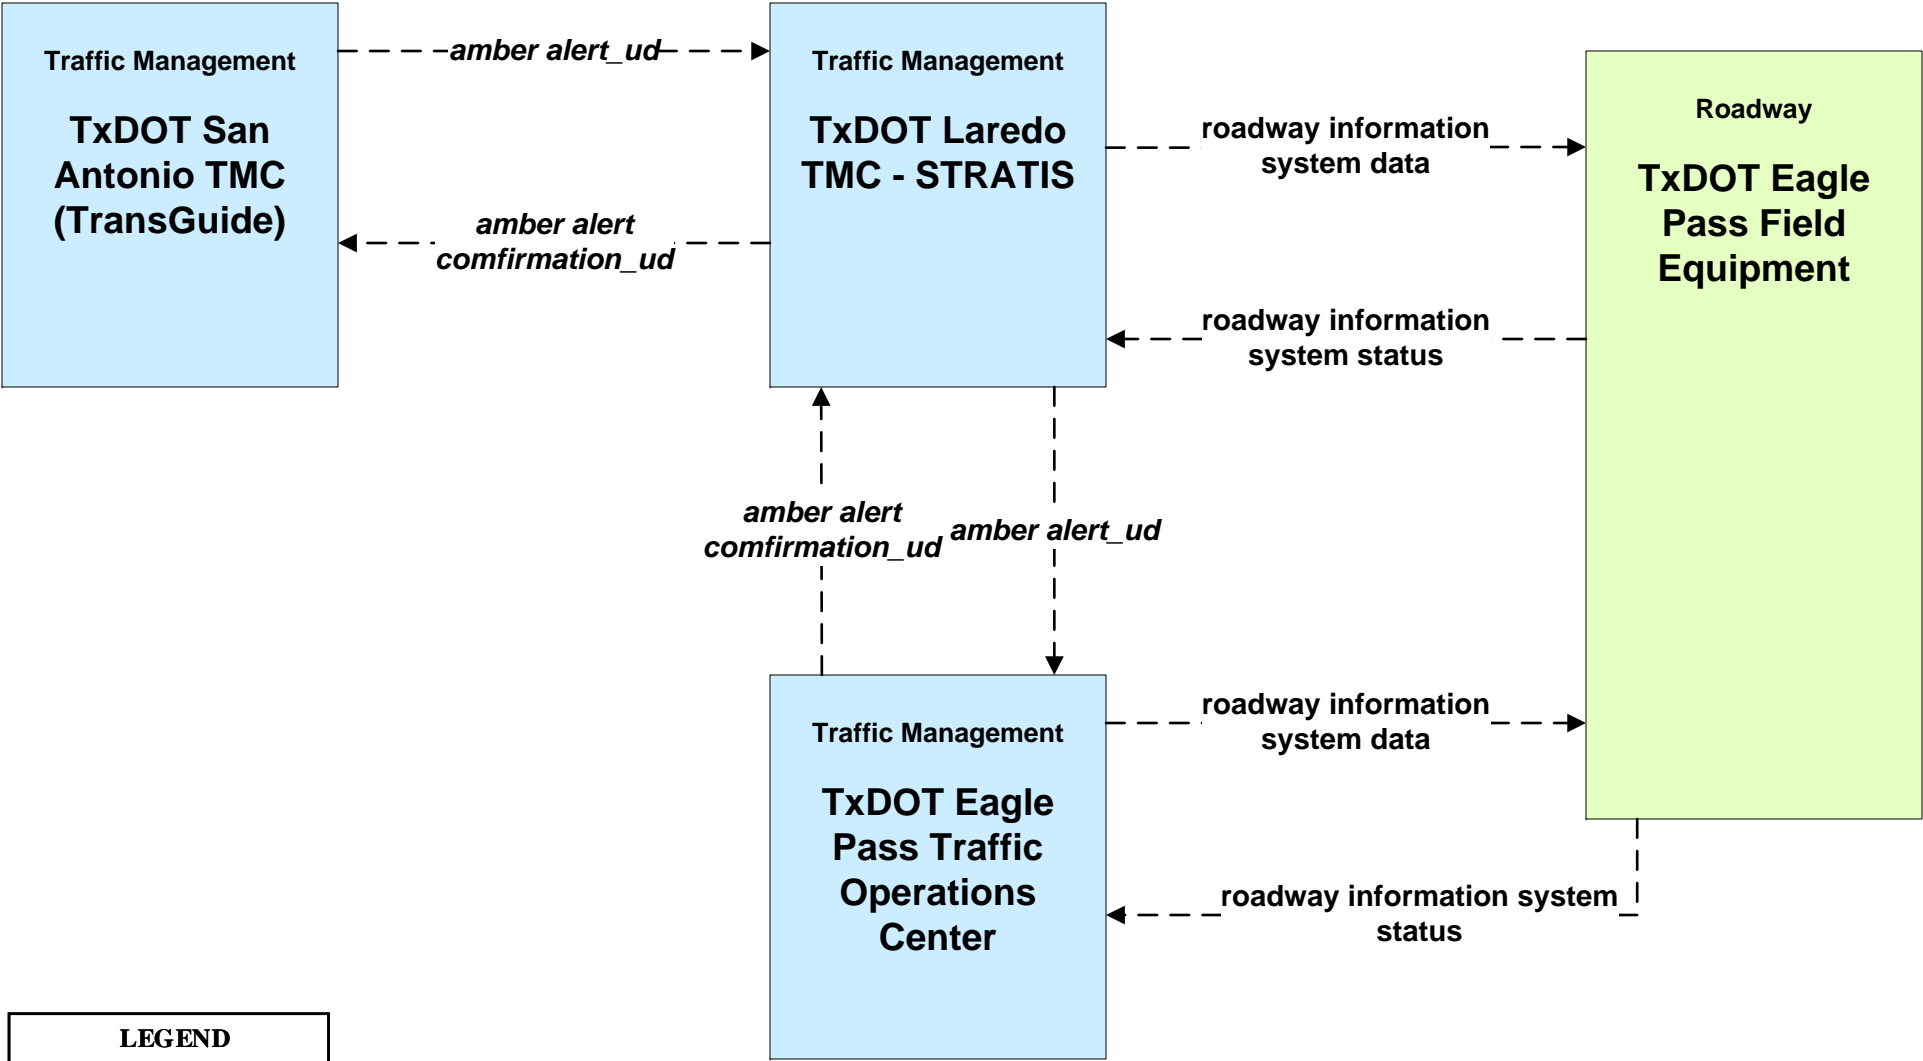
Traffic Management

TxDOT San Antonio TMC (TransGuide)

amber alert_ud

amber alert comfirmation_ud

Traffic Management

TxDOT Laredo TMC - STRATIS

roadway information system data

roadway information system status

Roadway

TxDOT Eagle Pass Field Equipment

amber alert comfirmation_ud

amber alert_ud

Traffic Management

TxDOT Eagle Pass Traffic Operations Center

roadway information system data

roadway information system status

LEGEND